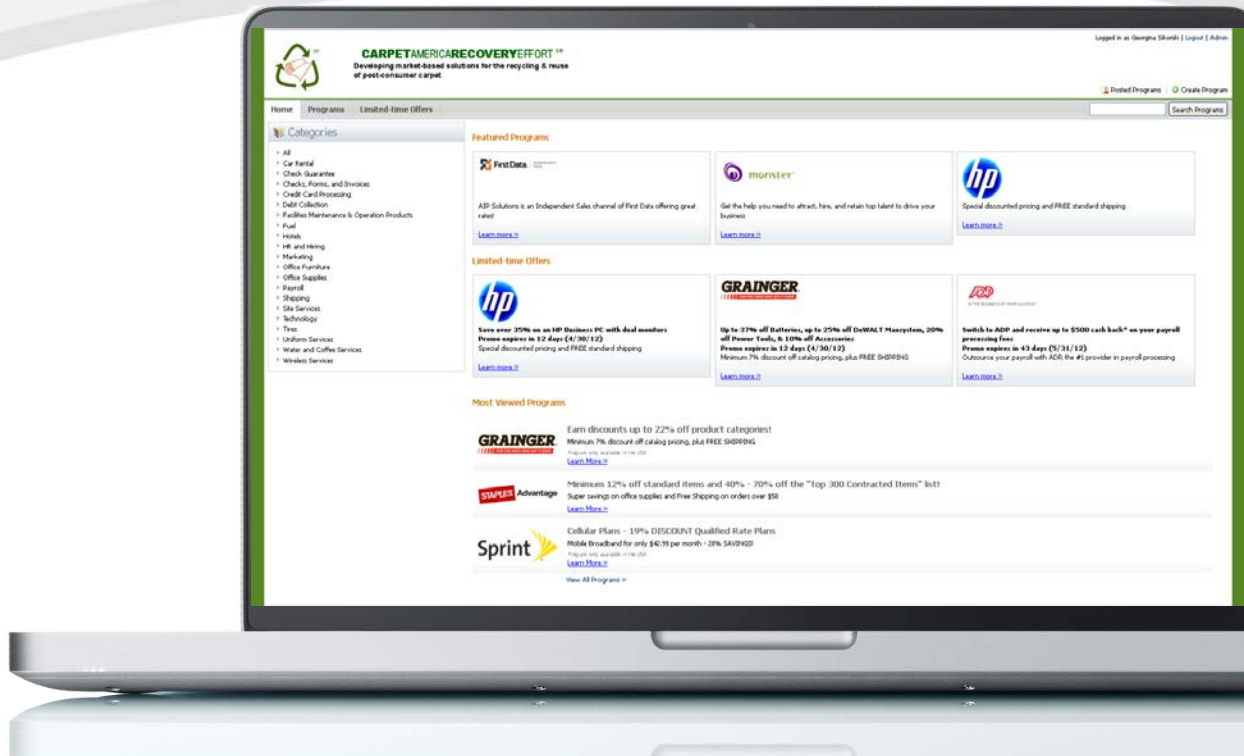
CARPETAMERICARECOVERYEFFORT ℠
Developing market-based solutions for the recycling & reuse of post-consumer carpet

Logged in as Georgina Sikorski | Logout | Admin

Posted Programs | Create Program

Home Programs Limited-time Offers

Search Programs

Categories
All
Car Rental
Check Guarantee
Checks, Forms, and Invoices
Credit Card Processing
Debt Collection
Facilities Maintenance & Operation Products
Fuel
Hotels
HR and Hiring
Marketing
Office Furniture
Office Supplies
Payroll
Shipping
Site Services
Technology
Tires
Uniform Services
Water and Coffee Services
Wireless Services

Featured Programs

First Data.
AIP Solutions is an Independent Sales channel of First Data offering great rates!
Learn more »

monster
Get the help you need to attract, hire, and retain top talent to drive your business
Learn more »

hp
Special discounted pricing and FREE standard shipping
Learn more »

Limited-time Offers

hp
Save over 35% on an HP Business PC with dual monitors
Promo expires in 12 days (4/30/12)
Special discounted pricing and FREE standard shipping
Learn more »

GRAINGER
Up to 37% off Batteries, up to 25% off DeWALT Maxsystem, 20% off Power Tools, & 10% off Accessories
Promo expires in 12 days (4/30/12)
Minimum 7% discount off catalog pricing, plus FREE SHIPPING
Learn more »

ADP
Switch to ADP and receive up to $500 cash back* on your payroll processing fees
Promo expires in 43 days (5/31/12)
Outsource your payroll with ADP, the #1 provider in payroll processing
Learn more »

Most Viewed Programs

GRAINGER
Earn discounts up to 22% off product categories!
Minimum 7% discount off catalog pricing, plus FREE SHIPPING
Program only available in the USA
Learn More »

STAPLES Advantage
Minimum 12% off standard items and 40% - 70% off the "Top 300 Contracted Items" list!
Super savings on office supplies and Free Shipping on orders over $50
Learn More »

Sprint
Cellular Plans - 19% DISCOUNT Qualified Rate Plans
Mobile Broadband for only $42.99 per month - 28% SAVINGS!
Program only available in the USA
Learn More »

View All Programs »